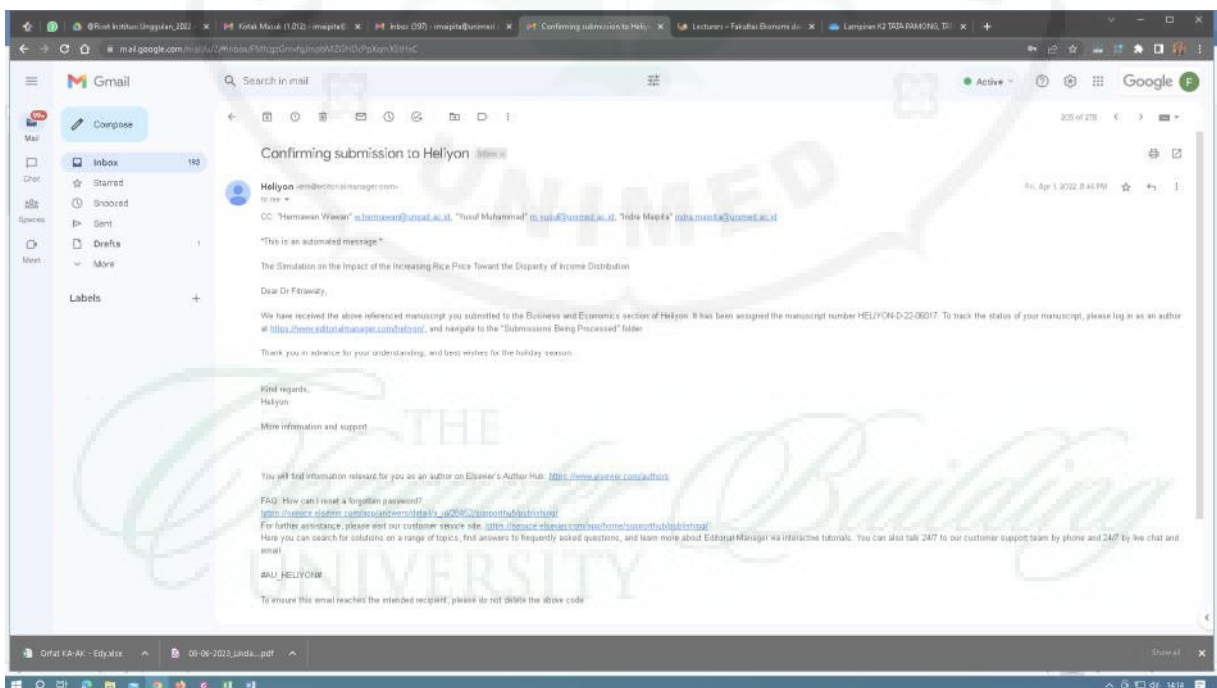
Gmail

Search in mail

Active

Google

Compose

Mail

Chat

Spaces

Meet

Inbox 193

Starred

Snoozed

Sent

Drafts 1

More

Labels +

205 of 278

Confirming submission to Heliyon Inbox

Heliyon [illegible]

to me

Fri, Apr 1, 2022, 8:46 PM

CC: "Hermawan Wawan" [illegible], "Yusuf Muhammad" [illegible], "Indra Maipita" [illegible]

*This is an automated message.*

The Simulation on the Impact of the Increasing Rice Price Toward the Disparity of Income Distribution

Dear Dr Fitrawaty,

We have received the above referenced manuscript you submitted to the Business and Economics section of Heliyon. It has been assigned the manuscript number HELIYON-D-22-06017. To track the status of your manuscript, please log in as an author at https://www.editorialmanager.com/heliyon/, and navigate to the "Submissions Being Processed" folder.

Thank you in advance for your understanding, and best wishes for the holiday season.

Kind regards,
Heliyon

More information and support

You will find information relevant for you as an author on Elsevier's Author Hub: https://www.elsevier.com/authors

FAQ: How can I reset a forgotten password?
https://service.elsevier.com/app/answers/detail/a_id/28452/supporthub/publishing/
For further assistance, please visit our customer service site: https://service.elsevier.com/app/home/supporthub/publishing/
Here you can search for solutions on a range of topics, find answers to frequently asked questions, and learn more about Editorial Manager via interactive tutorials. You can also talk 24/7 to our customer support team by phone and 24/7 by live chat and email

#AU_HELIYON#

To ensure this email reaches the intended recipient, please do not delete the above code

Orifat KA-AK - Edy.xlsx

06-06-2023_Linda....pdf

Show all

14:14